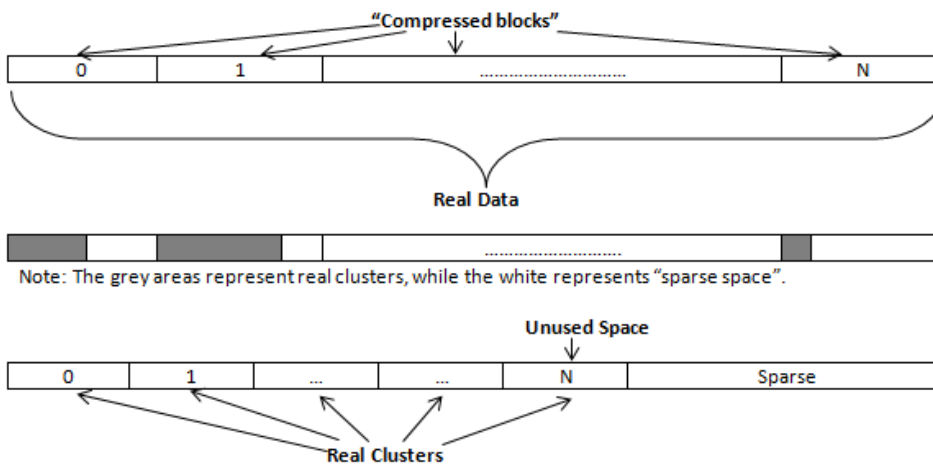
“Compressed blocks”

| 0 | 1 | ............................. | N |
|---|---|---|---|

Real Data

.............................

Note: The grey areas represent real clusters, while the white represents “sparse space”.

Unused Space

| 0 | 1 | ... | ... | N | Sparse |
|---|---|---|---|---|---|

Real Clusters